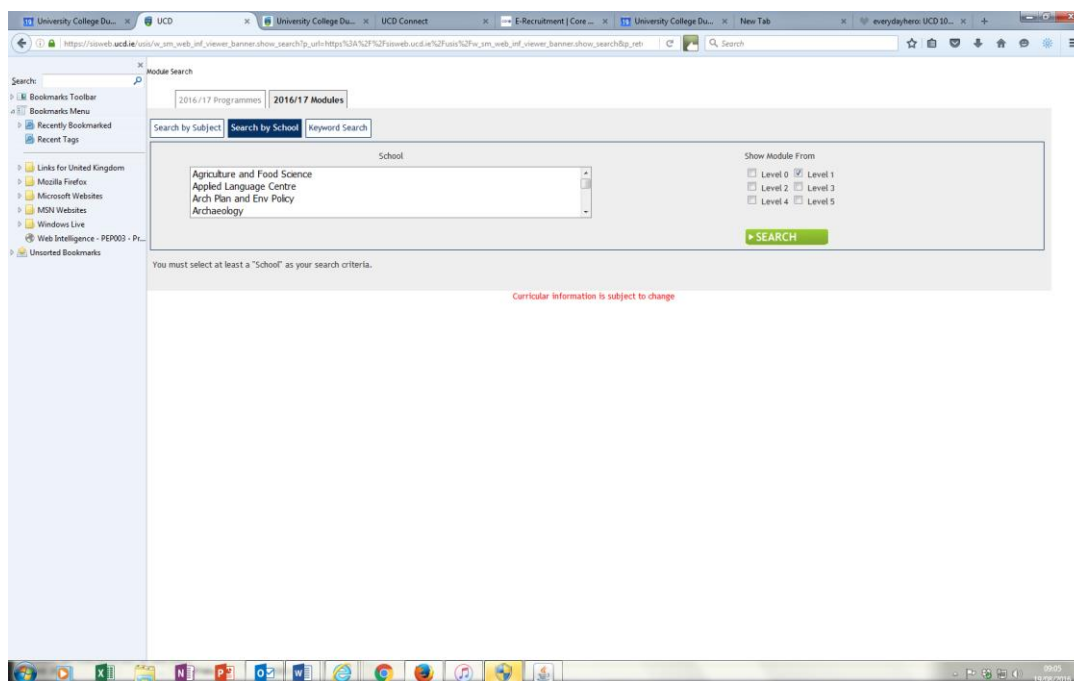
University College Du... ×  UCD ×  University College Du... ×  UCD Connect ×  E-Recruitment | Core ... ×  University College Du... ×  New Tab ×  everydayhero: UCD 10... ×  +

https://sisweb.ucd.ie/usis/w_sm_web_inf_viewer_banner.show_search?p_url=https%3A%2F%2Fsisweb.ucd.ie%2Fusis%2Fw_sm_web_inf_viewer_banner.show_search&p_ret

Search

Search:

Bookmarks Toolbar
Bookmarks Menu
Recently Bookmarked
Recent Tags
Links for United Kingdom
Mozilla Firefox
Microsoft Websites
MSN Websites
Windows Live
Web Intelligence - PEP003 - Pr...
Unsorted Bookmarks

Module Search

2016/17 Programmes | 2016/17 Modules

Search by Subject | Search by School | Keyword Search

School

Agriculture and Food Science
Applied Language Centre
Arch Plan and Env Policy
Archaeology

Show Module From

Level 0  Level 1
Level 2  Level 3
Level 4  Level 5

SEARCH

You must select at least a "School" as your search criteria.

Curricular information is subject to change

09:05
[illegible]